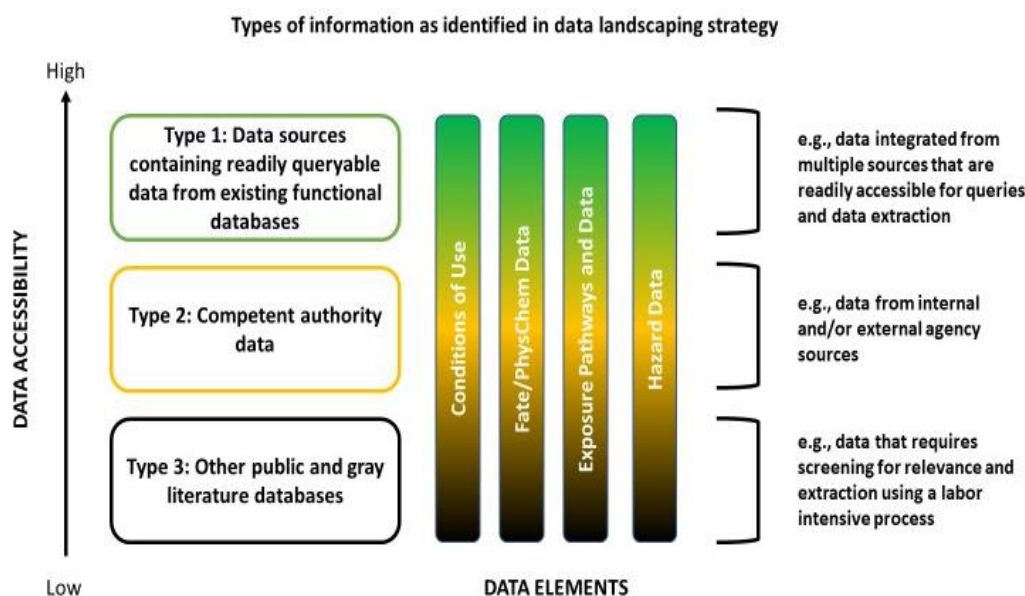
Types of information as identified in data landscaping strategy

High

DATA ACCESSIBILITY

Low

Type 1: Data sources containing readily queryable data from existing functional databases

Type 2: Competent authority data

Type 3: Other public and gray literature databases

Conditions of Use

Fate/PhysChem Data

Exposure Pathways and Data

Hazard Data

e.g., data integrated from multiple sources that are readily accessible for queries and data extraction

e.g., data from internal and/or external agency sources

e.g., data that requires screening for relevance and extraction using a labor intensive process

DATA ELEMENTS